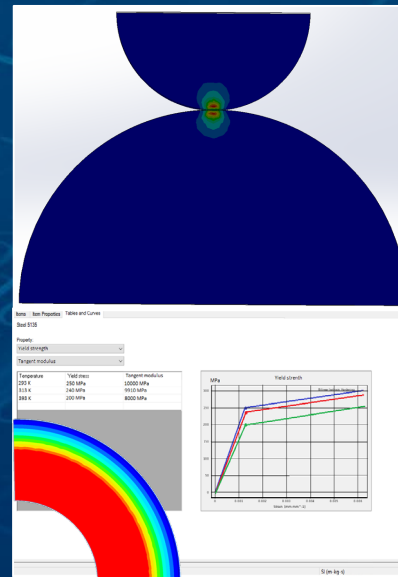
Items | Item Properties | Tables and Curves

Steel S135

Property:
Yield strength
Tangent modulus

| Temperature | Yield stress | Tangent modulus |
|---|---|---|
| 293 K | 250 MPa | 10000 MPa |
| 313 K | 240 MPa | 9910 MPa |
| 393 K | 200 MPa | 8000 MPa |

Yield strength

MPa

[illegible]

Strain [mm mm^-1]

SI (m-kg-s)